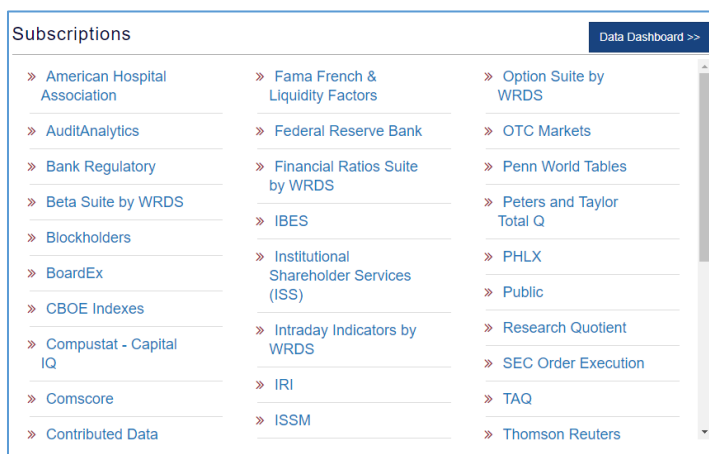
Subscriptions

Data Dashboard >>

» American Hospital Association

» AuditAnalytics

» Bank Regulatory

» Beta Suite by WRDS

» Blockholders

» BoardEx

» CBOE Indexes

» Compustat - Capital IQ

» Comscore

» Contributed Data

» Fama French & Liquidity Factors

» Federal Reserve Bank

» Financial Ratios Suite by WRDS

» IBES

» Institutional Shareholder Services (ISS)

» Intraday Indicators by WRDS

» IRI

» ISSM

» Option Suite by WRDS

» OTC Markets

» Penn World Tables

» Peters and Taylor Total Q

» PHLX

» Public

» Research Quotient

» SEC Order Execution

» TAQ

» Thomson Reuters